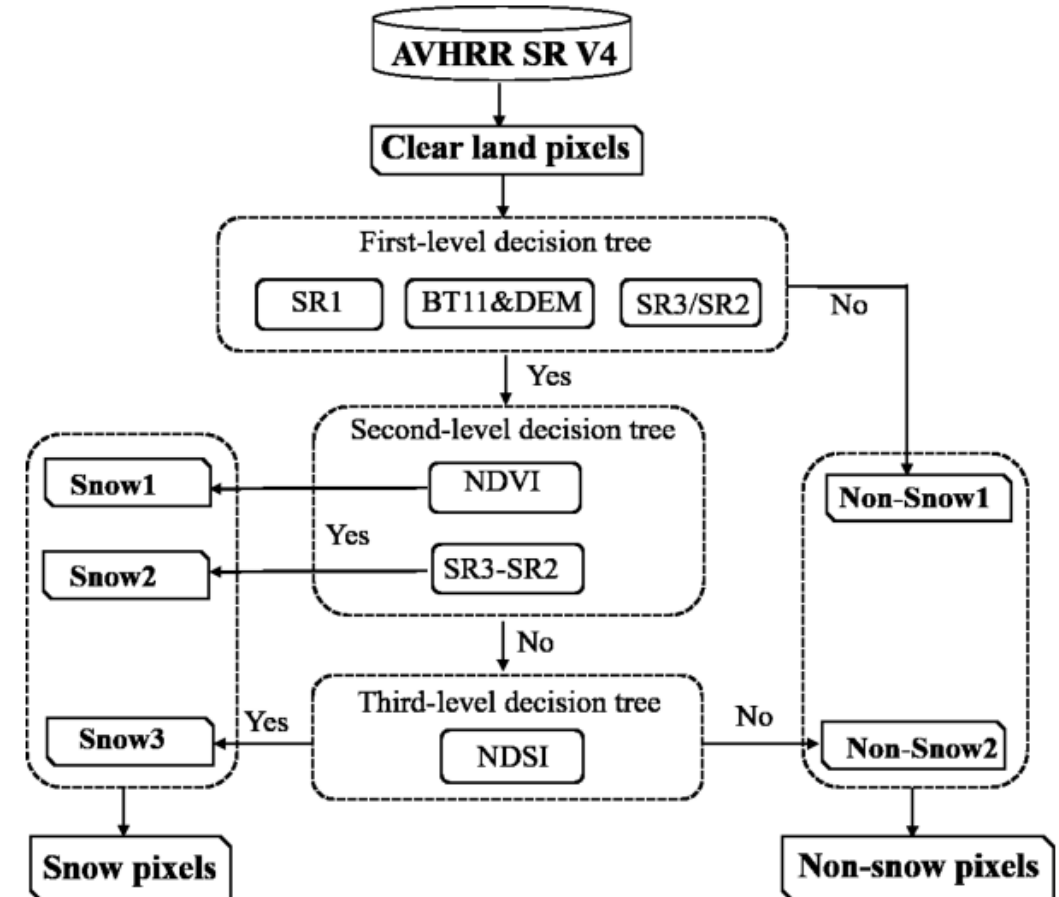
AVHRR SR V4

Clear land pixels

First-level decision tree

SR1

BT11&DEM

SR3/SR2

No

Yes

Second-level decision tree

Snow1

NDVI

Non-Snow1

Yes

Snow2

SR3-SR2

No

Third-level decision tree

Yes

No

Snow3

NDSI

Non-Snow2

Snow pixels

Non-snow pixels